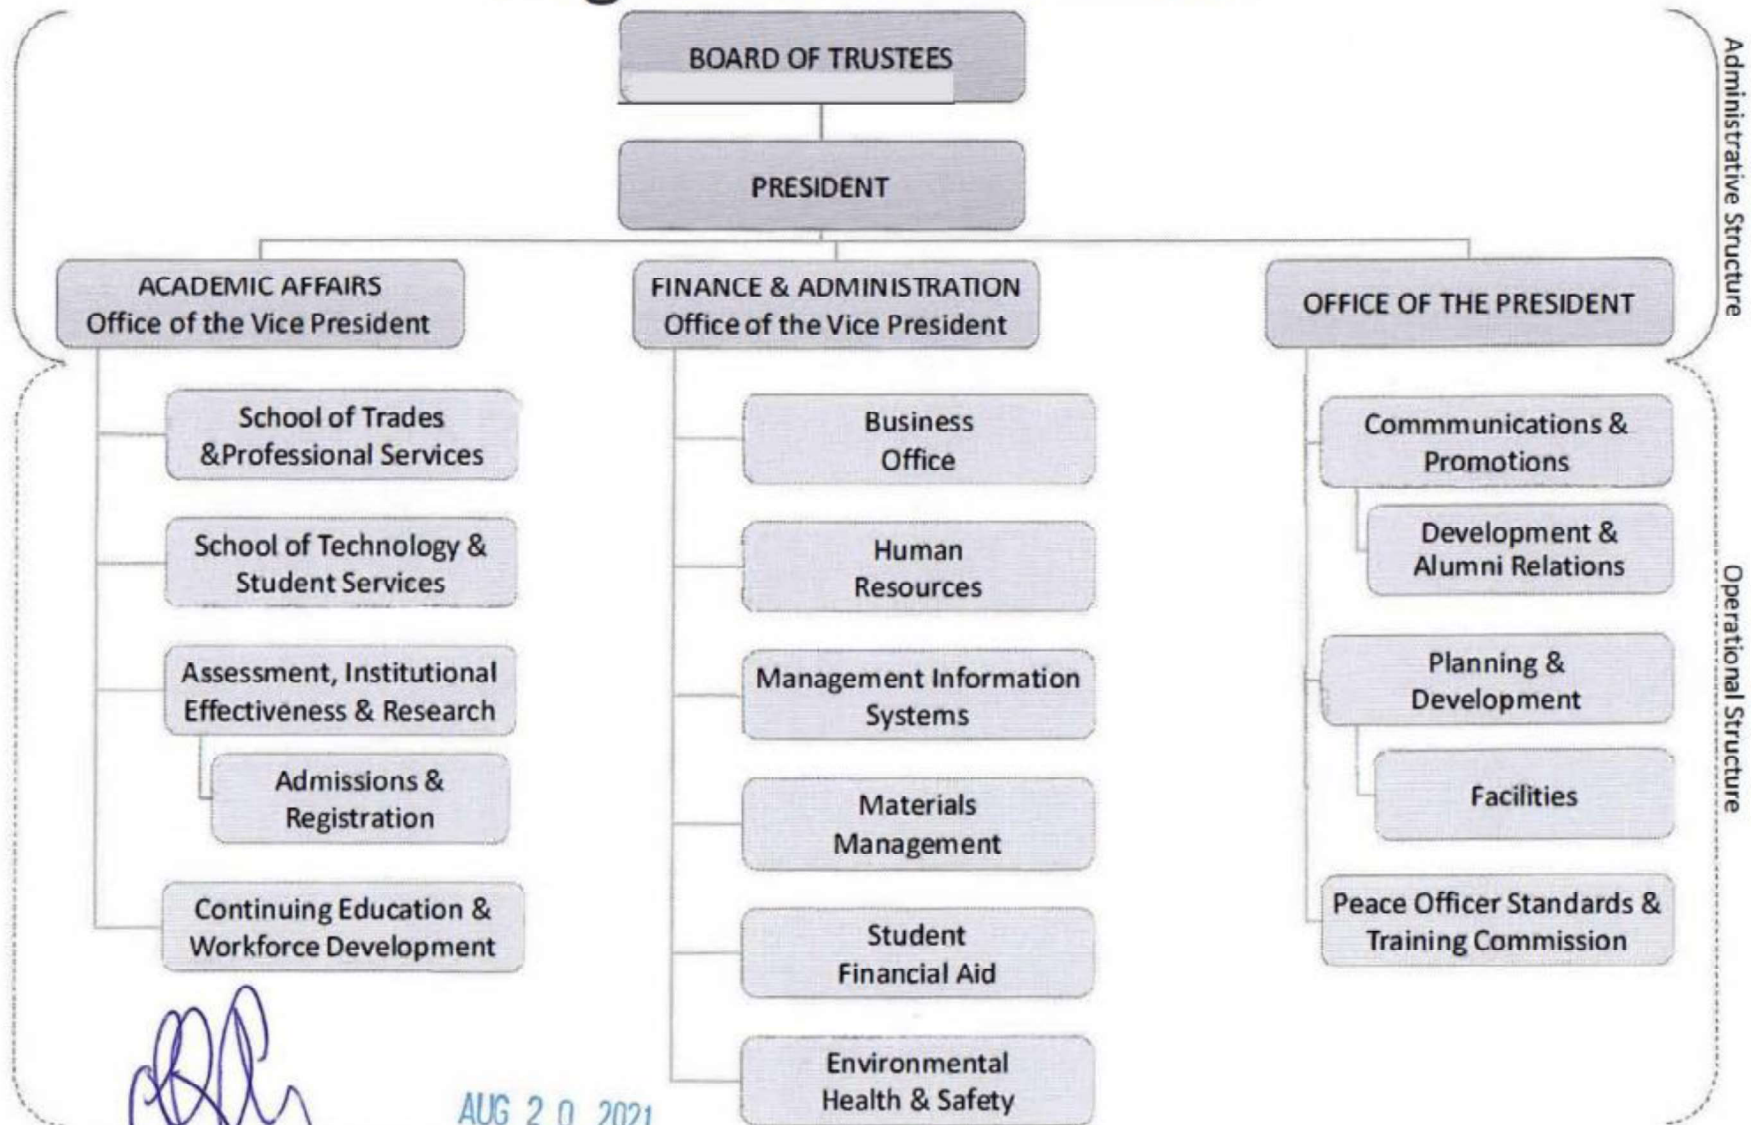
BOARD OF TRUSTEES

PRESIDENT

ACADEMIC AFFAIRS
Office of the Vice President

School of Trades &Professional Services

School of Technology & Student Services

Assessment, Institutional Effectiveness & Research

Admissions & Registration

Continuing Education & Workforce Development

FINANCE & ADMINISTRATION
Office of the Vice President

Business Office

Human Resources

Management Information Systems

Materials Management

Student Financial Aid

Environmental Health & Safety

OFFICE OF THE PRESIDENT

Commmunications & Promotions

Development & Alumni Relations

Planning & Development

Facilities

Peace Officer Standards & Training Commission

Administrative Structure

Operational Structure

AUG 2 0 2021